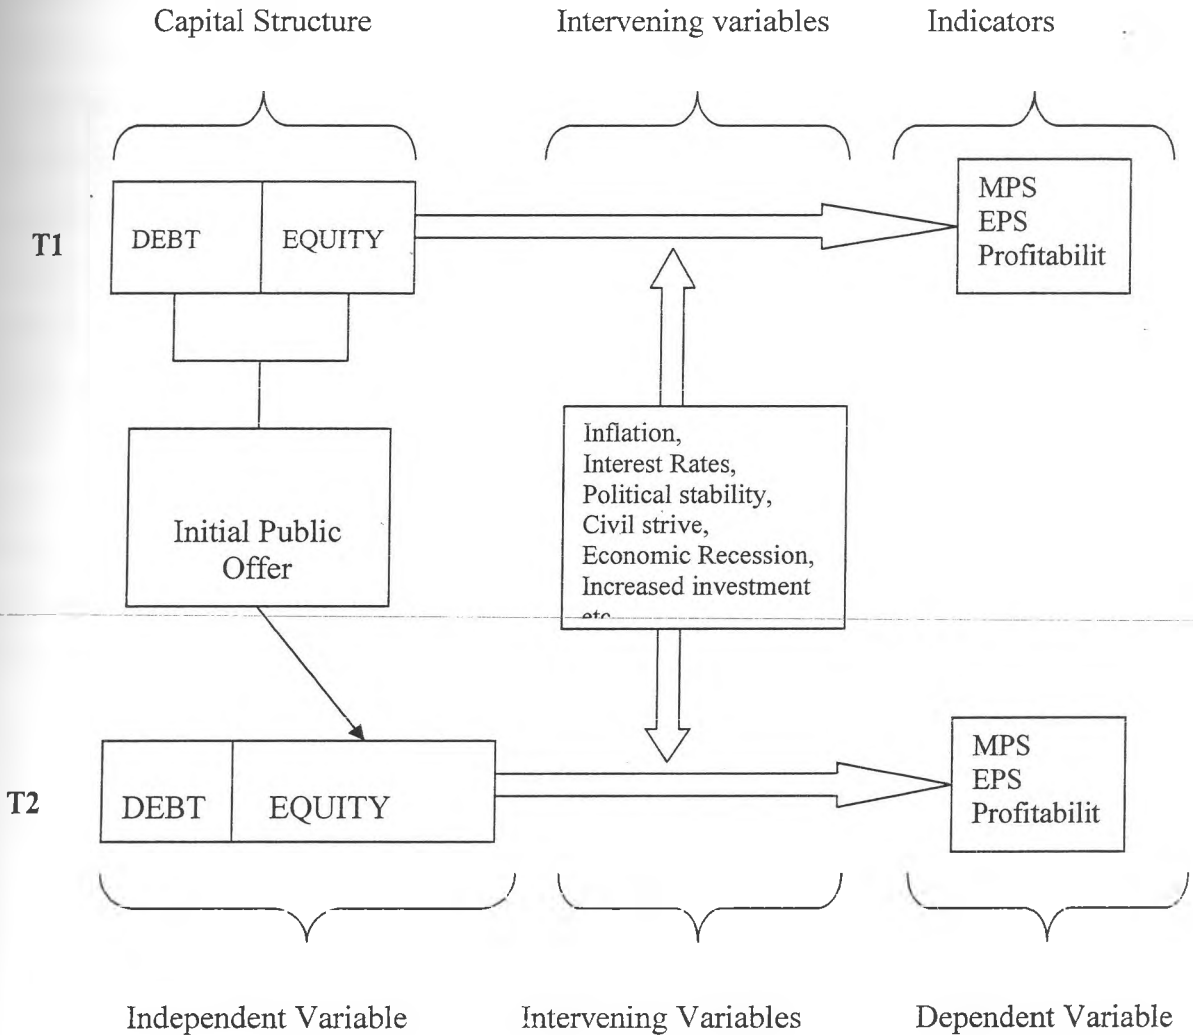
Capital Structure

Intervening variables

Indicators

T1

DEBT

EQUITY

MPS
EPS
Profitabilit

Initial Public Offer

Inflation,
Interest Rates,
Political stability,
Civil strive,
Economic Recession,
Increased investment
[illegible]

T2

DEBT

EQUITY

MPS
EPS
Profitabilit

Independent Variable

Intervening Variables

Dependent Variable